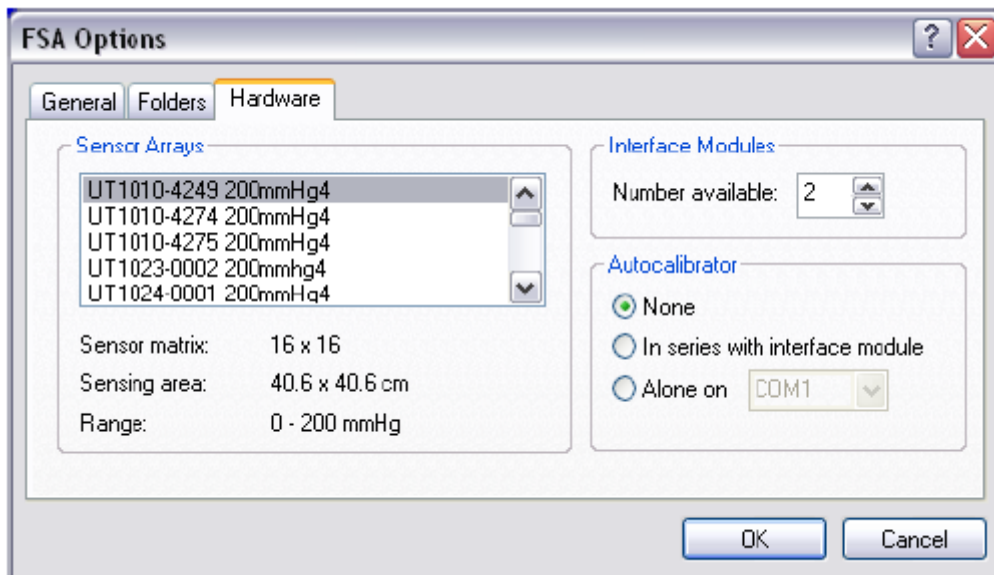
FSA Options

?

General | Folders | Hardware

Sensor Arrays

UT1010-4249 200mmHg4
UT1010-4274 200mmHg4
UT1010-4275 200mmHg4
UT1023-0002 200mmhg4
UT1024-0001 200mmHg4

Sensor matrix: 16 x 16
Sensing area: 40.6 x 40.6 cm
Range: 0 - 200 mmHg

Interface Modules

Number available: 2

Autocalibrator

None
In series with interface module
Alone on COM1

OK
Cancel